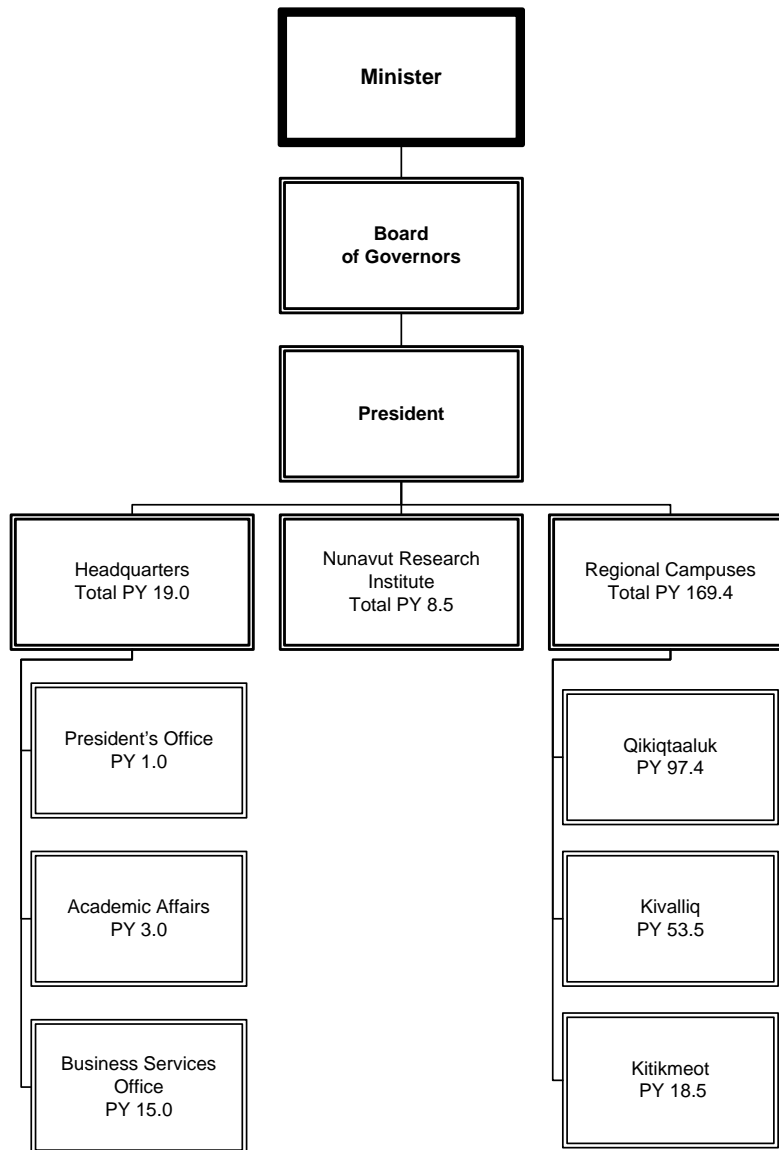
Minister

Board of Governors

President

Headquarters
Total PY 19.0

Nunavut Research Institute
Total PY 8.5

Regional Campuses
Total PY 169.4

President's Office
PY 1.0

Academic Affairs
PY 3.0

Business Services Office
PY 15.0

Qikiqtaaluk
PY 97.4

Kivalliq
PY 53.5

Kitikmeot
PY 18.5